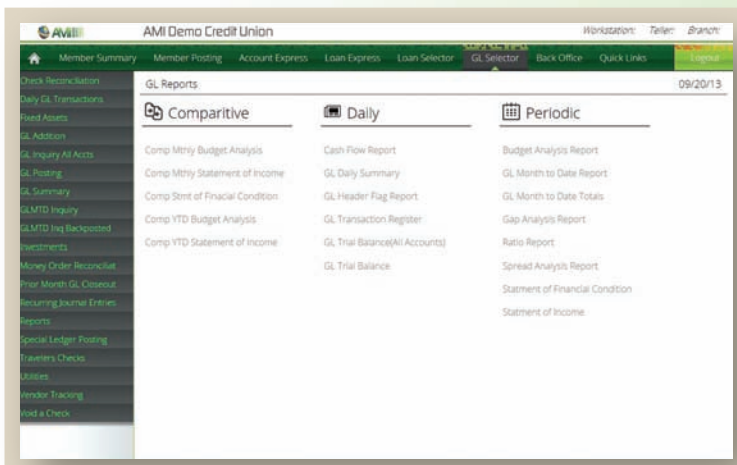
AMI

AMI Demo Credit Union

Workstation: Teller: Branch:

Member Summary Member Posting Account Express Loan Express Loan Selector GL Selector Back Office Quick Links Logout

Check Reconciliation
Daily GL Transactions
Fixed Assets
GL Addition
GL Inquiry All Accts
GL Posting
GL Summary
GLMTD Inquiry
GLMTD Inq Backposted
Investments
Money Order Reconciliat
Prior Month GL Closeout
Recurring Journal Entries
Reports
Special Ledger Posting
Travelers Checks
Utilities
Vendor Tracking
Void a Check

GL Reports

09/20/13

Comparitive

Comp Mthly Budget Analysis
Comp Mthly Statement of Income
Comp Stmt of Finacial Condition
Comp YTD Budget Analysis
Comp YTD Statement of Income

Daily

Cash Flow Report
GL Daily Summary
GL Header Flag Report
GL Transaction Register
GL Trial Balance(All Accounts)
GL Trial Balance

Periodic

Budget Analysis Report
GL Month to Date Report
GL Month to Date Totals
Gap Analysis Report
Ratio Report
Spread Analysis Report
Statment of Financial Condition
Statment of Income